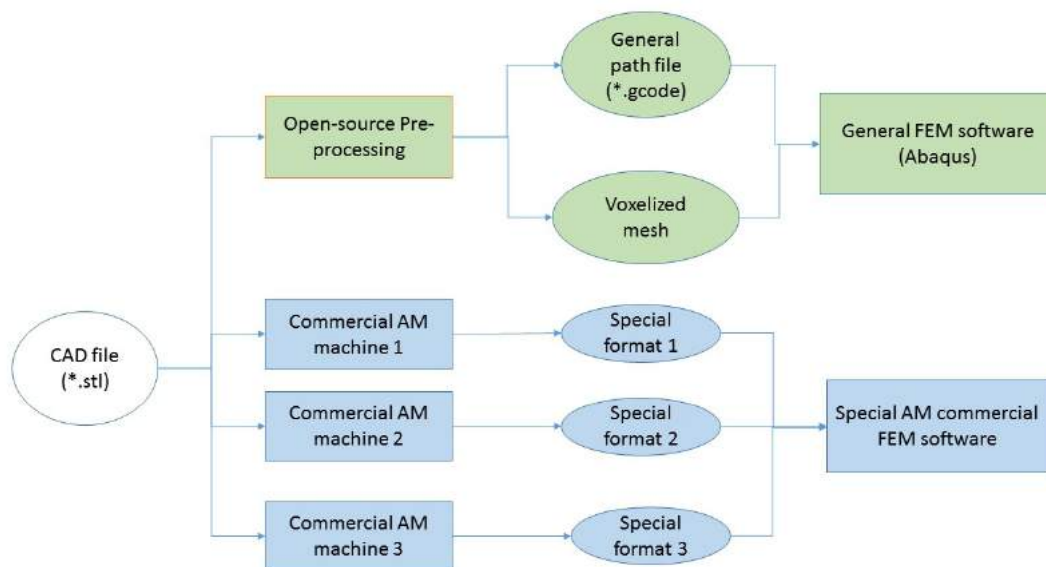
CAD file (*.stl)

Open-source Pre-processing

General path file (*.gcode)

Voxelized mesh

General FEM software (Abaqus)

Commercial AM machine 1

Special format 1

Commercial AM machine 2

Special format 2

Commercial AM machine 3

Special format 3

Special AM commercial FEM software